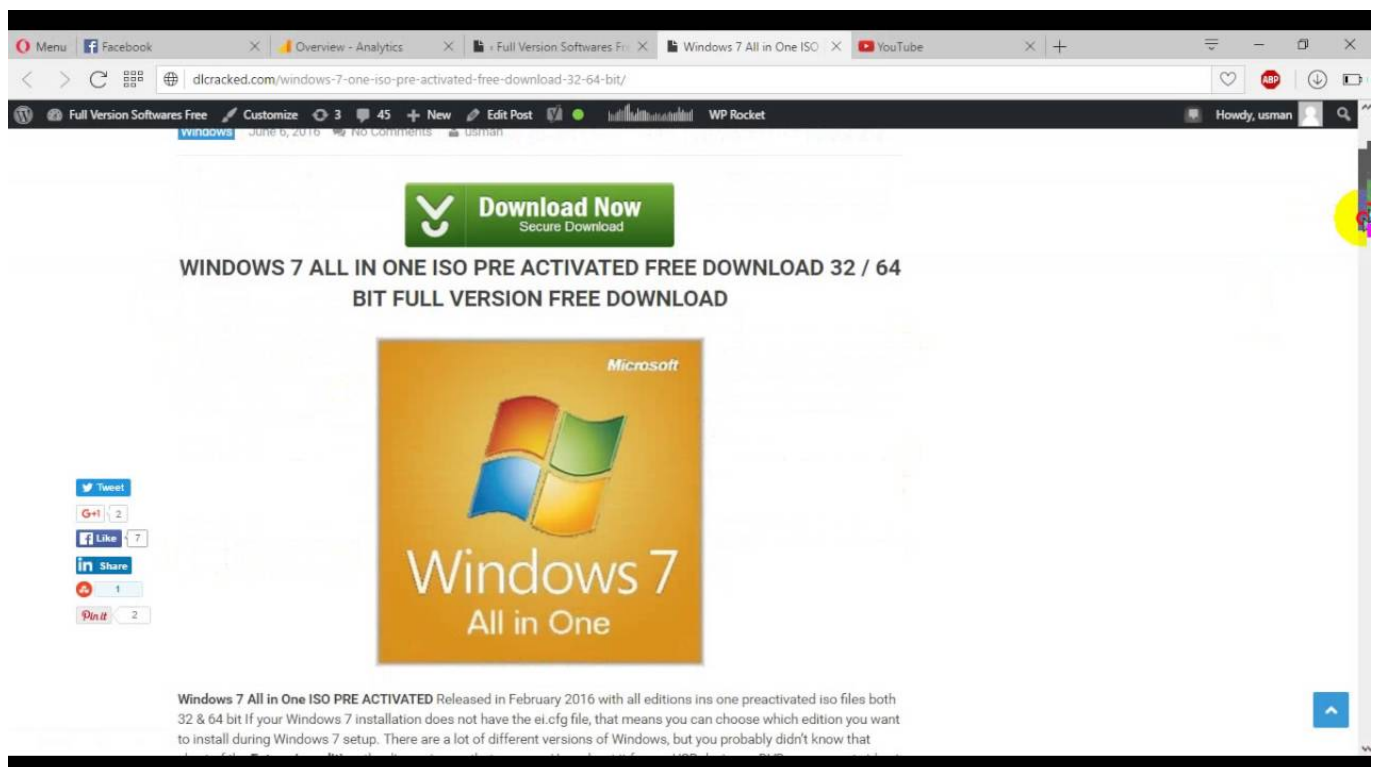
Menu | Facebook | Overview - Analytics | « Full Version Softwares Fr | Windows 7 All in One ISO | YouTube

dlcracked.com/windows-7-one-iso-pre-activated-free-download-32-64-bit/

Full Version Softwares Free  Customize  3  45  New  Edit Post  WP Rocket  Howdy, usman

Windows  June 6, 2016  No Comments  usman

Download Now
Secure Download

WINDOWS 7 ALL IN ONE ISO PRE ACTIVATED FREE DOWNLOAD 32 / 64 BIT FULL VERSION FREE DOWNLOAD

Microsoft
Windows 7
All in One

Tweet
G+1 2
Like 7
Share
1
Pin it 2

Windows 7 All in One ISO PRE ACTIVATED Released in February 2016 with all editions ins one preactivated iso files both 32 & 64 bit If your Windows 7 installation does not have the ei.cfg file, that means you can choose which edition you want to install during Windows 7 setup. There are a lot of different versions of Windows, but you probably didn't know that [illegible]